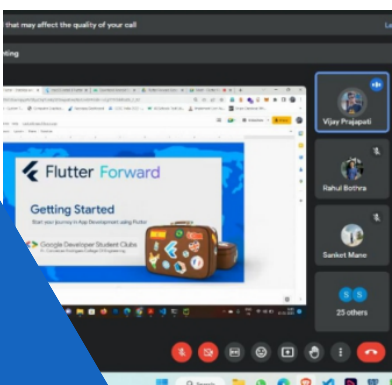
that may affect the quality of your call

nting

Flutter Forward

Getting Started

Start your journey in App Development using Flutter

Google Developer Student Clubs

Vijay Prajapati

Rahul Bothra

Sanket Mane

SS

25 others